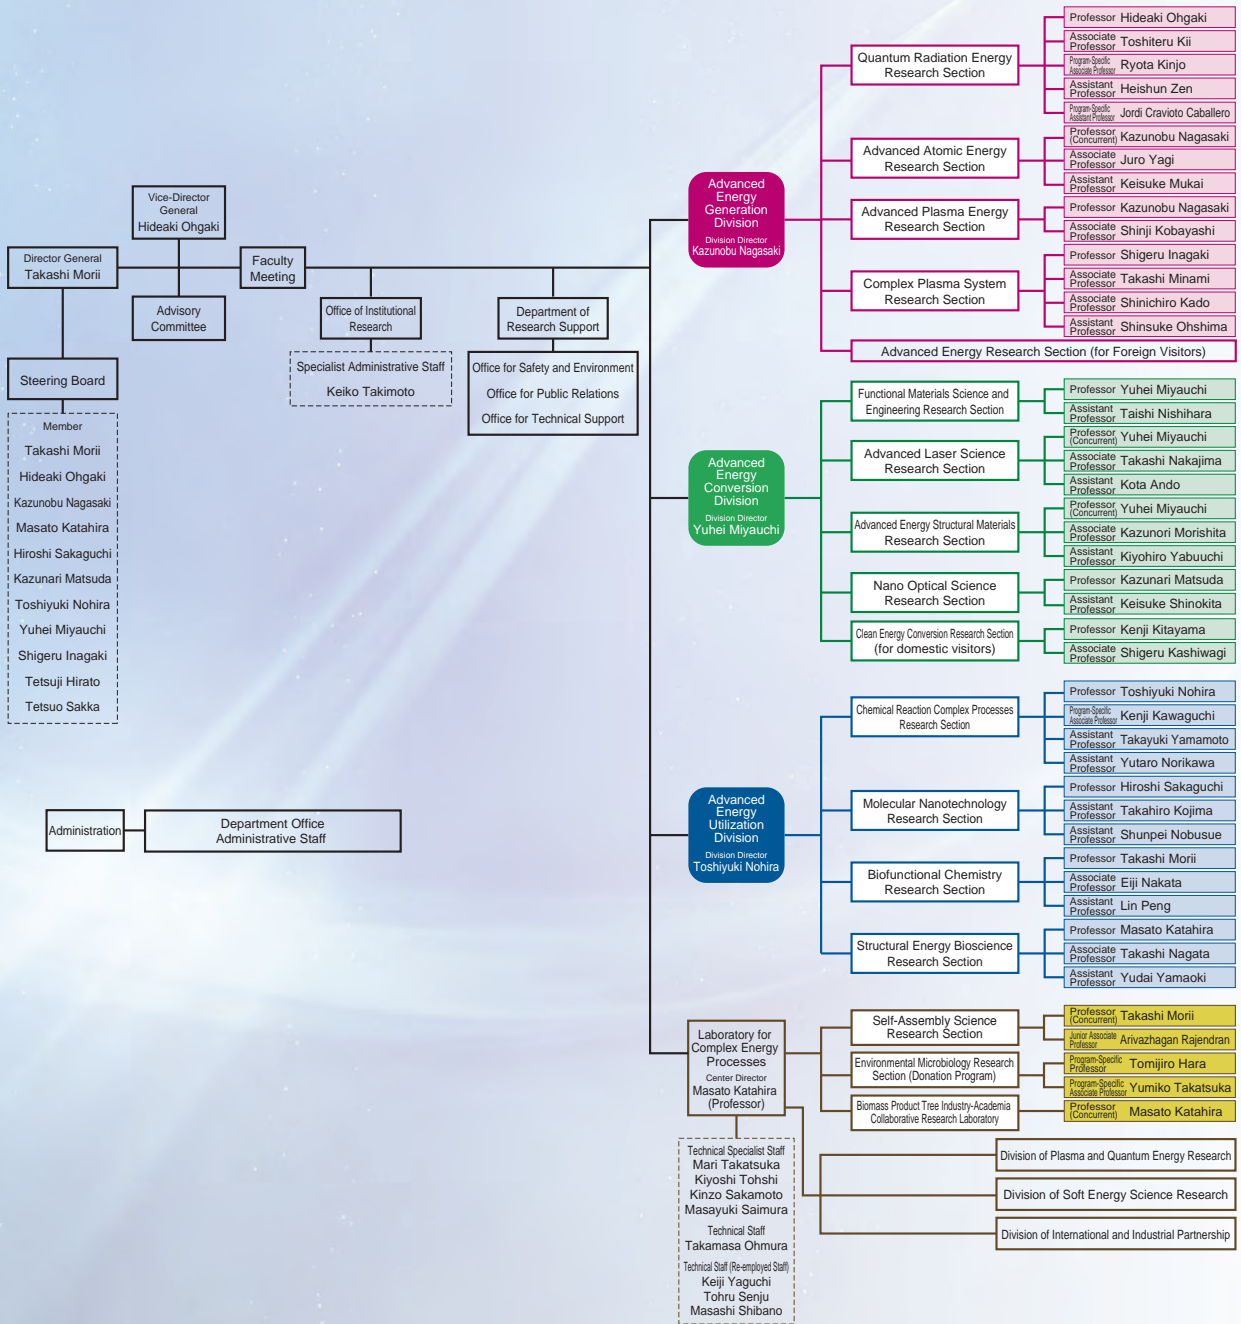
Director General
Takashi Morii

Vice-Director General
Hideaki Ohgaki

Advisory Committee

Faculty Meeting

Office of Institutional Research

Specialist Administrative Staff
Keiko Takimoto

Department of Research Support

Office for Safety and Environment
Office for Public Relations
Office for Technical Support

Steering Board

Member
Takashi Morii
Hideaki Ohgaki
Kazunobu Nagasaki
Masato Katahira
Hiroshi Sakaguchi
Kazunari Matsuda
Toshiyuki Nohira
Yuhei Miyauchi
Shigeru Inagaki
Tetsuji Hirato
Tetsuo Sakka

Administration
Department Office Administrative Staff

Advanced Energy Generation Division
Division Director
Kazunobu Nagasaki

Quantum Radiation Energy Research Section
Professor Hideaki Ohgaki
Associate Professor Toshiteru Kii
Program-Specific Associate Professor Ryota Kinjo
Assistant Professor Heishun Zen
Program-Specific Assistant Professor Jordi Cravioto Caballero

Advanced Atomic Energy Research Section
Professor (Concurrent) Kazunobu Nagasaki
Associate Professor Juro Yagi
Assistant Professor Keisuke Mukai

Advanced Plasma Energy Research Section
Professor Kazunobu Nagasaki
Associate Professor Shinji Kobayashi

Complex Plasma System Research Section
Professor Shigeru Inagaki
Associate Professor Takashi Minami
Associate Professor Shinichiro Kado
Assistant Professor Shinsuke Ohshima

Advanced Energy Research Section (for Foreign Visitors)

Advanced Energy Conversion Division
Division Director
Yuhei Miyauchi

Functional Materials Science and Engineering Research Section
Professor Yuhei Miyauchi
Assistant Professor Taishi Nishihara

Advanced Laser Science Research Section
Professor (Concurrent) Yuhei Miyauchi
Associate Professor Takashi Nakajima
Assistant Professor Kota Ando

Advanced Energy Structural Materials Research Section
Professor (Concurrent) Yuhei Miyauchi
Associate Professor Kazunori Morishita
Assistant Professor Kiyohiro Yabuuchi

Nano Optical Science Research Section
Professor Kazunari Matsuda
Assistant Professor Keisuke Shinokita

Clean Energy Conversion Research Section (for domestic visitors)
Professor Kenji Kitayama
Associate Professor Shigeru Kashiwagi

Advanced Energy Utilization Division
Division Director
Toshiyuki Nohira

Chemical Reaction Complex Processes Research Section
Professor Toshiyuki Nohira
Program-Specific Associate Professor Kenji Kawaguchi
Assistant Professor Takayuki Yamamoto
Assistant Professor Yutaro Norikawa

Molecular Nanotechnology Research Section
Professor Hiroshi Sakaguchi
Assistant Professor Takahiro Kojima
Assistant Professor Shunpei Nobusue

Biofunctional Chemistry Research Section
Professor Takashi Morii
Associate Professor Eiji Nakata
Assistant Professor Lin Peng

Structural Energy Bioscience Research Section
Professor Masato Katahira
Associate Professor Takashi Nagata
Assistant Professor Yudai Yamaoki

Laboratory for Complex Energy Processes
Center Director
Masato Katahira (Professor)

Self-Assembly Science Research Section
Professor (Concurrent) Takashi Morii
Junior Associate Professor Arivazhagan Rajendran

Environmental Microbiology Research Section (Donation Program)
Program-Specific Professor Tomijiro Hara
Program-Specific Associate Professor Yumiko Takatsuka

Biomass Product Tree Industry-Academia Collaborative Research Laboratory
Professor (Concurrent) Masato Katahira

Division of Plasma and Quantum Energy Research
Division of Soft Energy Science Research
Division of International and Industrial Partnership

Technical Specialist Staff
Mari Takatsuka
Kiyoshi Tohshi
Kinzo Sakamoto
Masayuki Saimura
Technical Staff
Takamasa Ohmura
Technical Staff (Re-employed Staff)
Keiji Yaguchi
Tohru Senju
Masashi Shibano